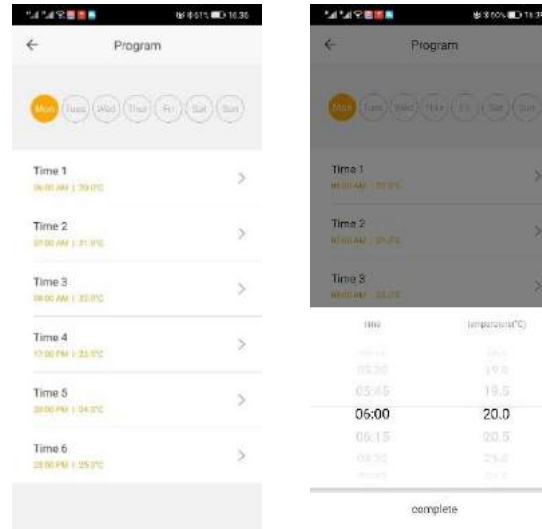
61% 16:36

←

Program

Mon Tues Wed Thur Fri Sat Sun

Time 1
06:00 AM | 20.0°C

Time 2
07:00 AM | 21.0°C

Time 3
08:00 AM | 22.0°C

Time 4
17:00 PM | 23.0°C

Time 5
20:00 PM | 24.0°C

Time 6
23:00 PM | 25.0°C

60% 16:3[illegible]

←

Program

Mon Tues Wed Thur Fri Sat Sun

Time 1
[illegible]

Time 2
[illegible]

Time 3
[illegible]

time

temperature(°C)

05:30 19.0
05:45 19.5
06:00 20.0
06:15 20.5
06:30 21.0

complete